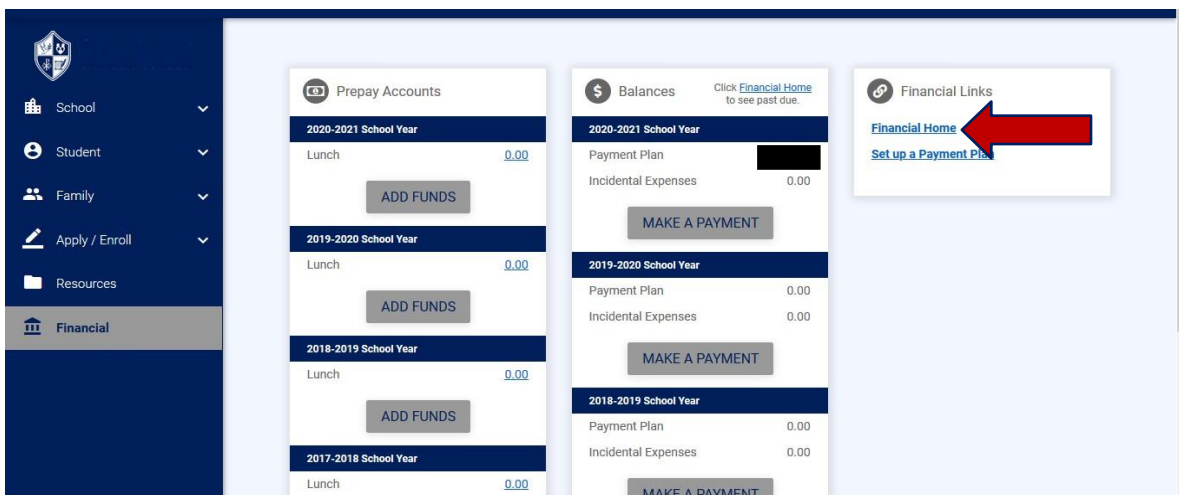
School

Student

Family

Apply / Enroll

Resources

Financial

Prepay Accounts

2020-2021 School Year

Lunch 0.00

ADD FUNDS

2019-2020 School Year

Lunch 0.00

ADD FUNDS

2018-2019 School Year

Lunch 0.00

ADD FUNDS

2017-2018 School Year

Lunch 0.00

Balances

Click Financial Home to see past due.

2020-2021 School Year

Payment Plan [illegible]

Incidental Expenses 0.00

MAKE A PAYMENT

2019-2020 School Year

Payment Plan 0.00

Incidental Expenses 0.00

MAKE A PAYMENT

2018-2019 School Year

Payment Plan 0.00

Incidental Expenses 0.00

MAKE A PAYMENT

Financial Links

Financial Home

Set up a Payment Pla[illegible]